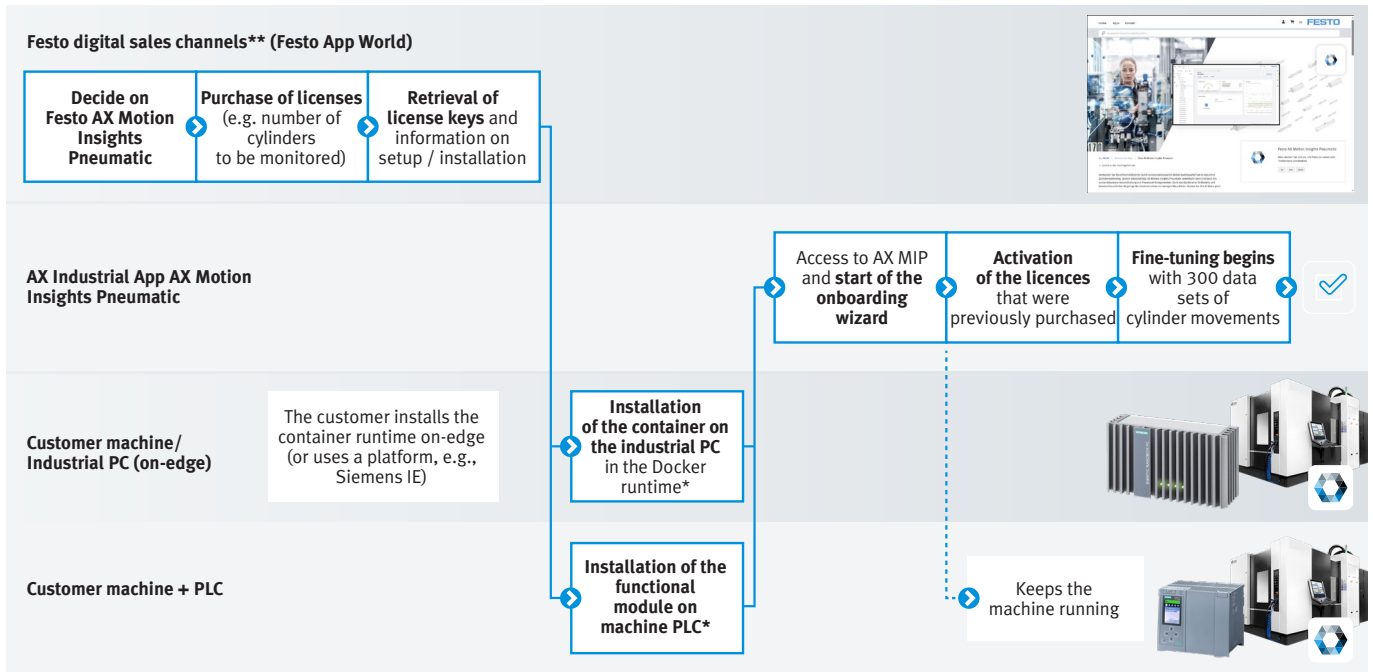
Festo digital sales channels** (Festo App World)

Decide on Festo AX Motion Insights Pneumatic

Purchase of licenses (e.g. number of cylinders to be monitored)

Retrieval of license keys and information on setup / installation

FESTO

AX Industrial App AX Motion Insights Pneumatic

Access to AX MIP and start of the onboarding wizard

Activation of the licences that were previously purchased

Fine-tuning begins with 300 data sets of cylinder movements

Customer machine/ Industrial PC (on-edge)

The customer installs the container runtime on-edge (or uses a platform, e.g., Siemens IE)

Installation of the container on the industrial PC in the Docker runtime*

Customer machine + PLC

Installation of the functional module on machine PLC*

Keeps the machine running